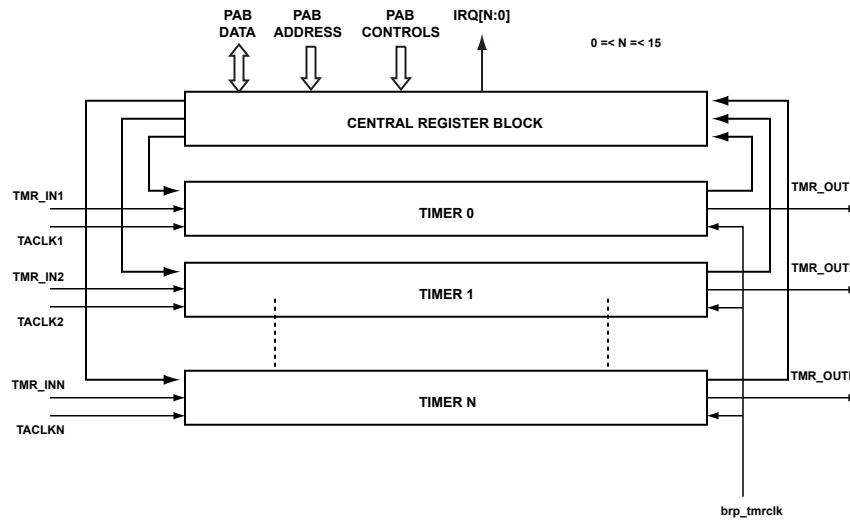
PAB DATA

PAB ADDRESS

PAB CONTROLS

IRQ[N:0]

0 =< N =< 15

CENTRAL REGISTER BLOCK

TMR_IN1

TACLK1

TIMER 0

TMR_OUT

TMR_IN2

TACLK2

TIMER 1

TMR_OUT

TMR_INN

TACLKN

TIMER N

TMR_OUT

brp_tmrclk